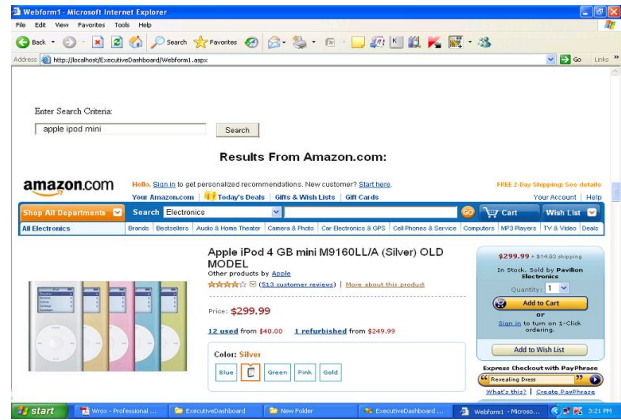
Webform1 - Microsoft Internet Explorer

File Edit View Favorites Tools Help

Back Search Favorites

Address http://localhost/ExecutiveDashboard/Webform1.aspx Go Links

Enter Search Criteria:

apple ipod mini

Search

Results From Amazon.com:

amazon.com

Hello. Sign in to get personalized recommendations. New customer? Start here.

FREE 2-Day Shipping: See details

Your Amazon.com | Today's Deals | Gifts & Wish Lists | Gift Cards

Your Account | Help

Shop All Departments

Search Electronics

GO

Cart

Wish List

All Electronics | Brands | Bestsellers | Audio & Home Theater | Camera & Photo | Car Electronics & GPS | Cell Phones & Service | Computers | MP3 Players | TV & Video | Deals

Apple iPod 4 GB mini M9160LL/A (Silver) OLD MODEL

Other products by Apple

($13 customer reviews) | More about this product

Price: $299.99

12 used from $40.00 1 refurbished from $249.99

Color: Silver

Blue Green Pink Gold

$299.99 + $14.80 shipping

In Stock. Sold by Pavilion Electronics

Quantity: 1

Add to Cart

or

Sign in to turn on 1-Click ordering.

Add to Wish List

Express Checkout with PayPhrase

Revealing Dress

What's this? | Create PayPhrase

start

Wrox - Professional ...

ExecutiveDashboard

New Folder

ExecutiveDashboard ...

Webform1 - Microso...

3:21 PM